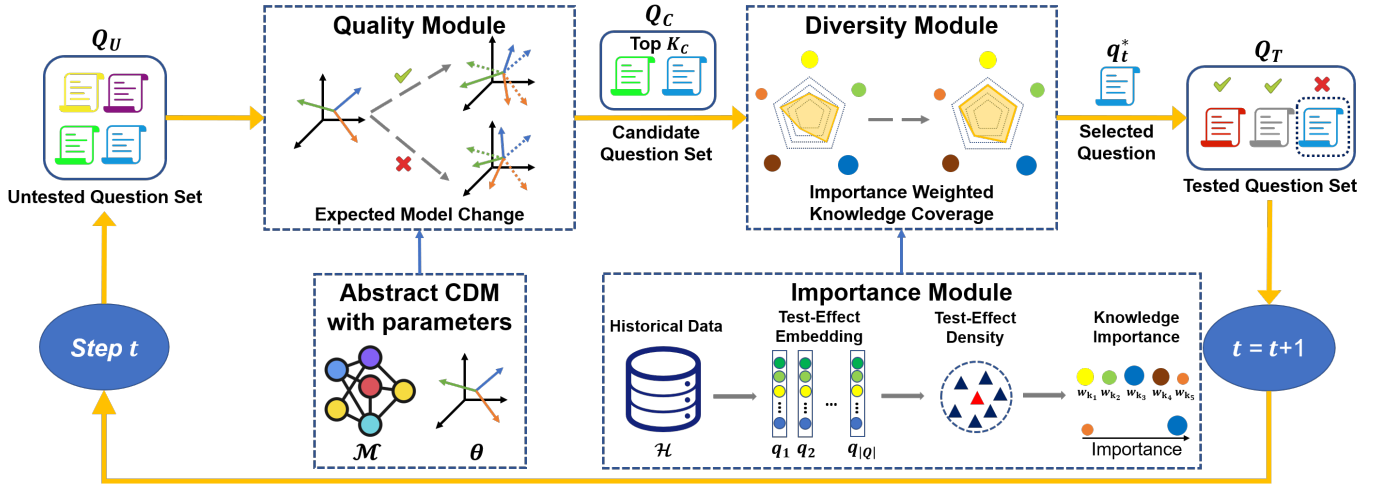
$Q_U$

Untested Question Set

Quality Module

Expected Model Change

$Q_C$

Top $K_C$

Candidate Question Set

Diversity Module

Importance Weighted Knowledge Coverage

$q_t^*$

Selected Question

$Q_T$

Tested Question Set

Abstract CDM with parameters

$\mathcal{M}$

$\theta$

Importance Module

Historical Data

$\mathcal{H}$

Test-Effect Embedding

$q_1$ $q_2$ ... $q_{|Q|}$

Test-Effect Density

Knowledge Importance

$w_{k_1}$ $w_{k_2}$ $w_{k_3}$ $w_{k_4}$ $w_{k_5}$

Importance

Step $t$

$t = t+1$